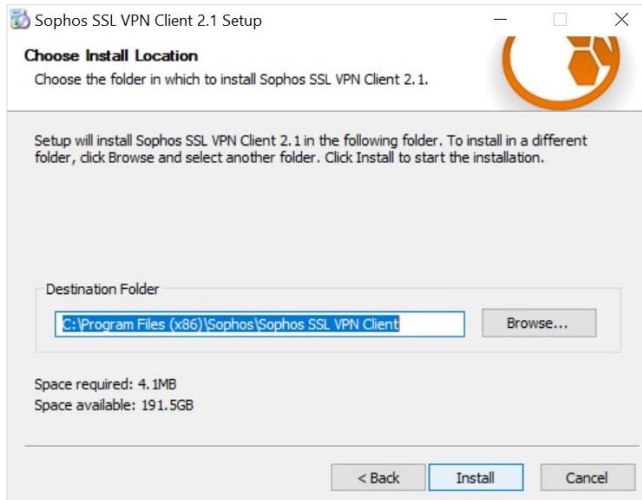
Sophos SSL VPN Client 2.1 Setup

Choose Install Location
Choose the folder in which to install Sophos SSL VPN Client 2.1.

Setup will install Sophos SSL VPN Client 2.1 in the following folder. To install in a different folder, click Browse and select another folder. Click Install to start the installation.

Destination Folder
C:\Program Files (x86)\Sophos\Sophos SSL VPN Client
Browse...

Space required: 4.1MB
Space available: 191.5GB

< Back
Install
Cancel